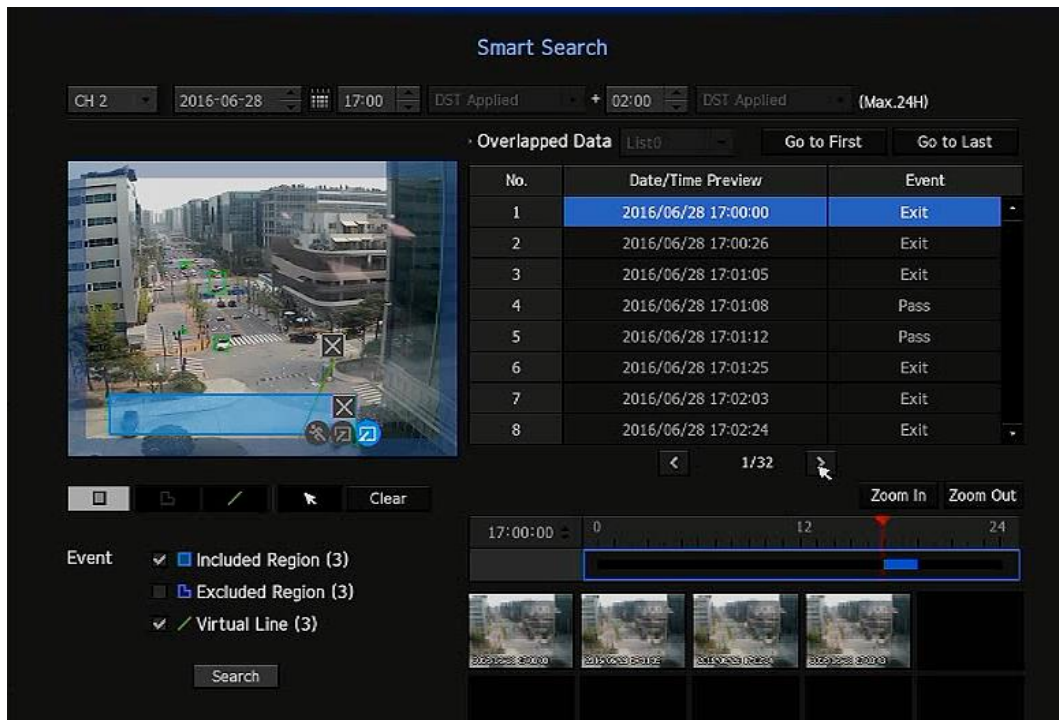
Smart Search

CH 2 2016-06-28 17:00 DST Applied + 02:00 DST Applied (Max.24H)

Overlapped Data List0 Go to First Go to Last

| No. | Date/Time Preview | Event |
|---|---|---|
| 1 | 2016/06/28 17:00:00 | Exit |
| 2 | 2016/06/28 17:00:26 | Exit |
| 3 | 2016/06/28 17:01:05 | Exit |
| 4 | 2016/06/28 17:01:08 | Pass |
| 5 | 2016/06/28 17:01:12 | Pass |
| 6 | 2016/06/28 17:01:25 | Exit |
| 7 | 2016/06/28 17:02:03 | Exit |
| 8 | 2016/06/28 17:02:24 | Exit |

1/32

Zoom In Zoom Out

Clear

17:00:00 0 12 24

Event
Included Region (3)
Excluded Region (3)
Virtual Line (3)

Search